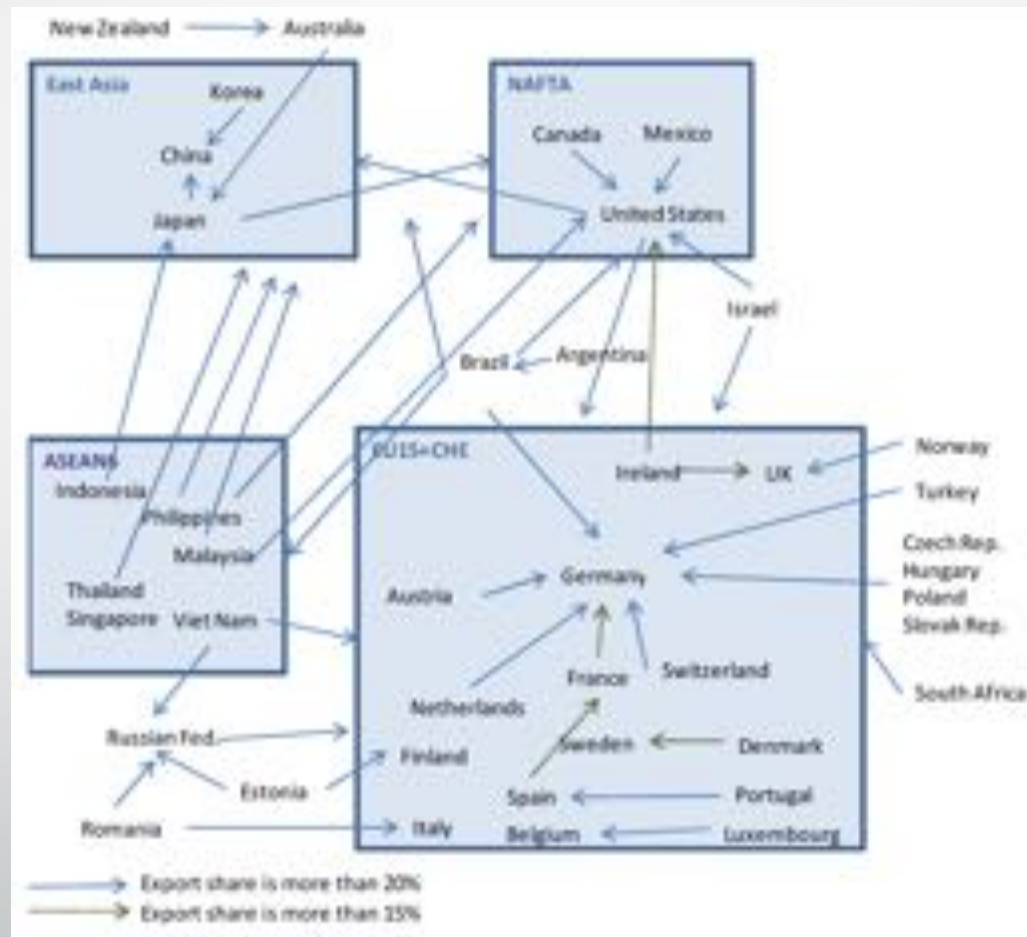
New Zealand → Australia

East Asia
Korea
China
Japan

NAFTA
Canada
Mexico
United States

Israel

Brazil
Argentina

ASEAN6
Indonesia
Philippines
Malaysia
Thailand
Singapore
Viet Nam

EU15+CHE
Ireland
UK
Germany
Austria
France
Switzerland
Netherlands
Finland
Sweden
Denmark
Spain
Portugal
Italy
Belgium
Luxembourg

Norway
Turkey
Czech Rep.
Hungary
Poland
Slovak Rep.
South Africa

Russian Fed.
Estonia
Romania

Export share is more than 20%
Export share is more than 15%